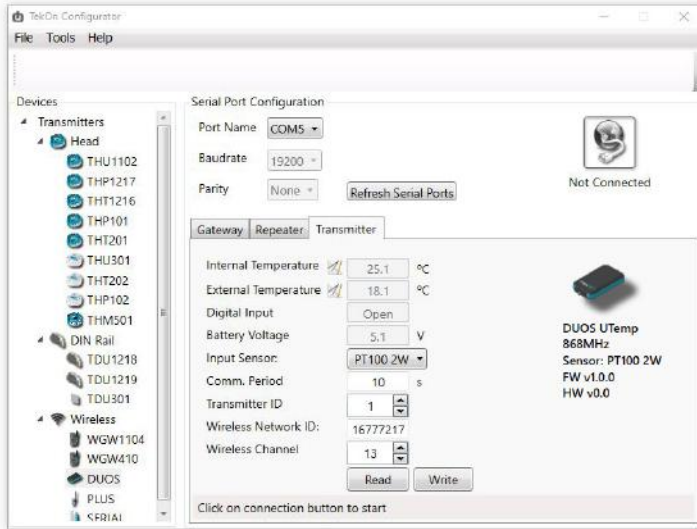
TekOn Configurator

File Tools Help

Devices

Transmitters
Head
THU1102
THP1217
THT1216
THP101
THT201
THU301
THT202
THP102
THM501
DIN Rail
TDU1218
TDU1219
TDU301
Wireless
WGW1104
WGW410
DUOS
PLUS
SERIAL

Serial Port Configuration

Port Name COM5
Baudrate 19200
Parity None
Refresh Serial Ports

Not Connected

Gateway Repeater Transmitter

Internal Temperature 25.1 ºC
External Temperature 18.1 ºC
Digital Input Open
Battery Voltage 5.1 V
Input Sensor PT100 2W
Comm. Period 10 s
Transmitter ID 1
Wireless Network ID: 16777217
Wireless Channel 13
Read Write

DUOS UTemp
868MHz
Sensor: PT100 2W
FW v1.0.0
HW v0.0

Click on connection button to start